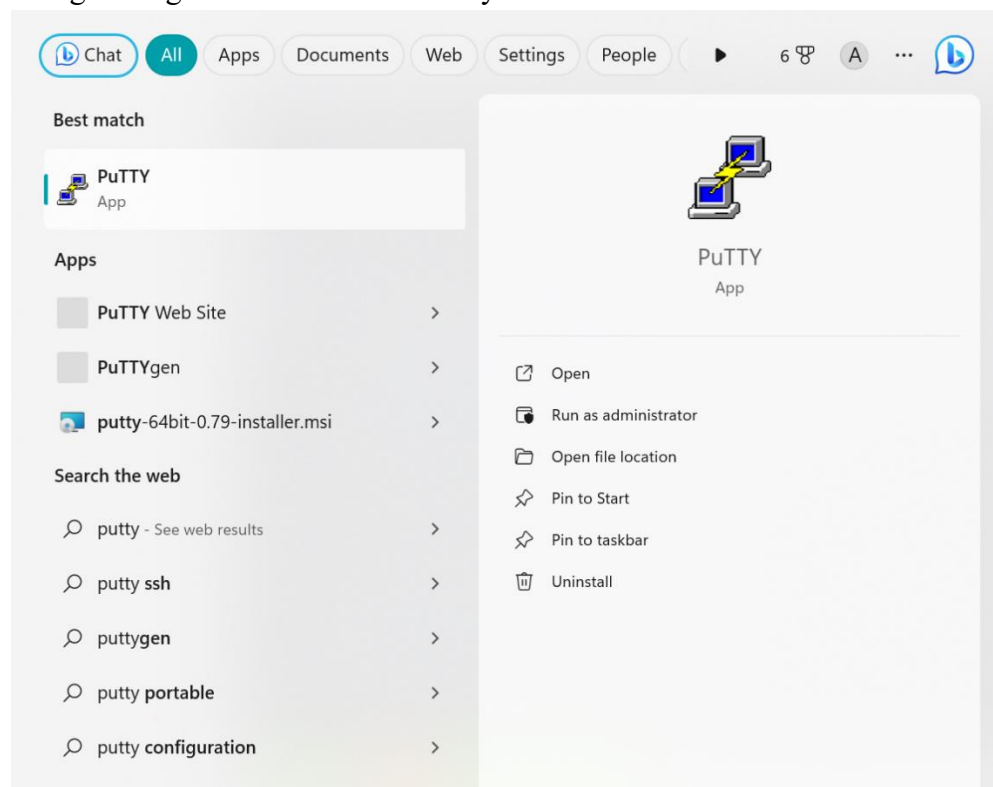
Chat All Apps Documents Web Settings People 6 A ···

Best match

PuTTY
App

Apps

PuTTY Web Site

PuTTYgen

putty-64bit-0.79-installer.msi

Search the web

putty - See web results

putty ssh

puttygen

putty portable

putty configuration

PuTTY
App

Open

Run as administrator

Open file location

Pin to Start

Pin to taskbar

Uninstall